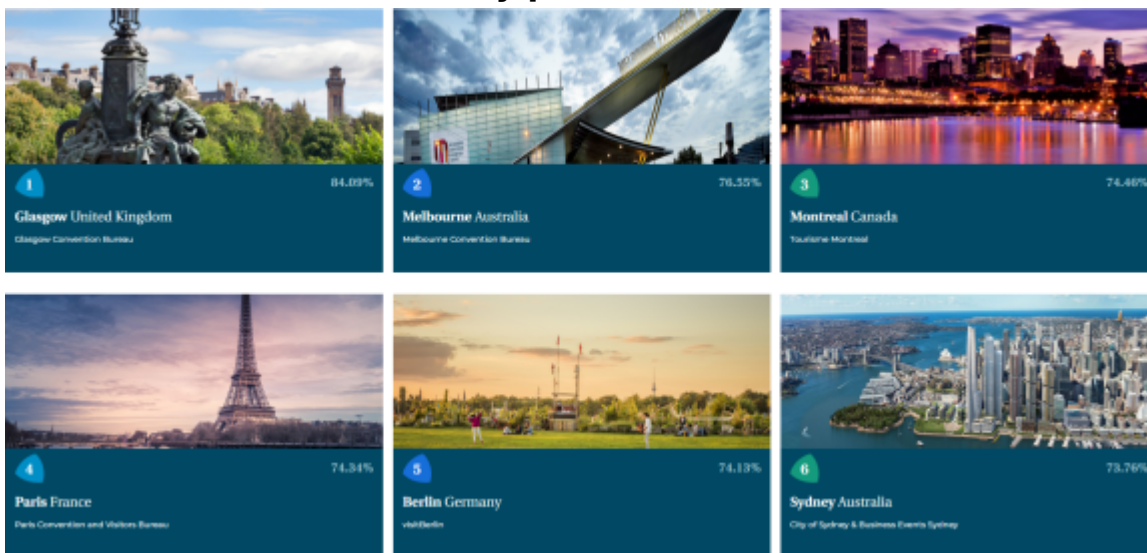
1
84.09%
**Glasgow** United Kingdom
Glasgow Convention Bureau

2
76.55%
**Melbourne** Australia
Melbourne Convention Bureau

3
74.46%
**Montreal** Canada
Tourisme Montreal

4
74.34%
**Paris** France
Paris Convention and Visitors Bureau

5
74.13%
**Berlin** Germany
visitBerlin

6
73.76%
**Sydney** Australia
City of Sydney & Business Events Sydney